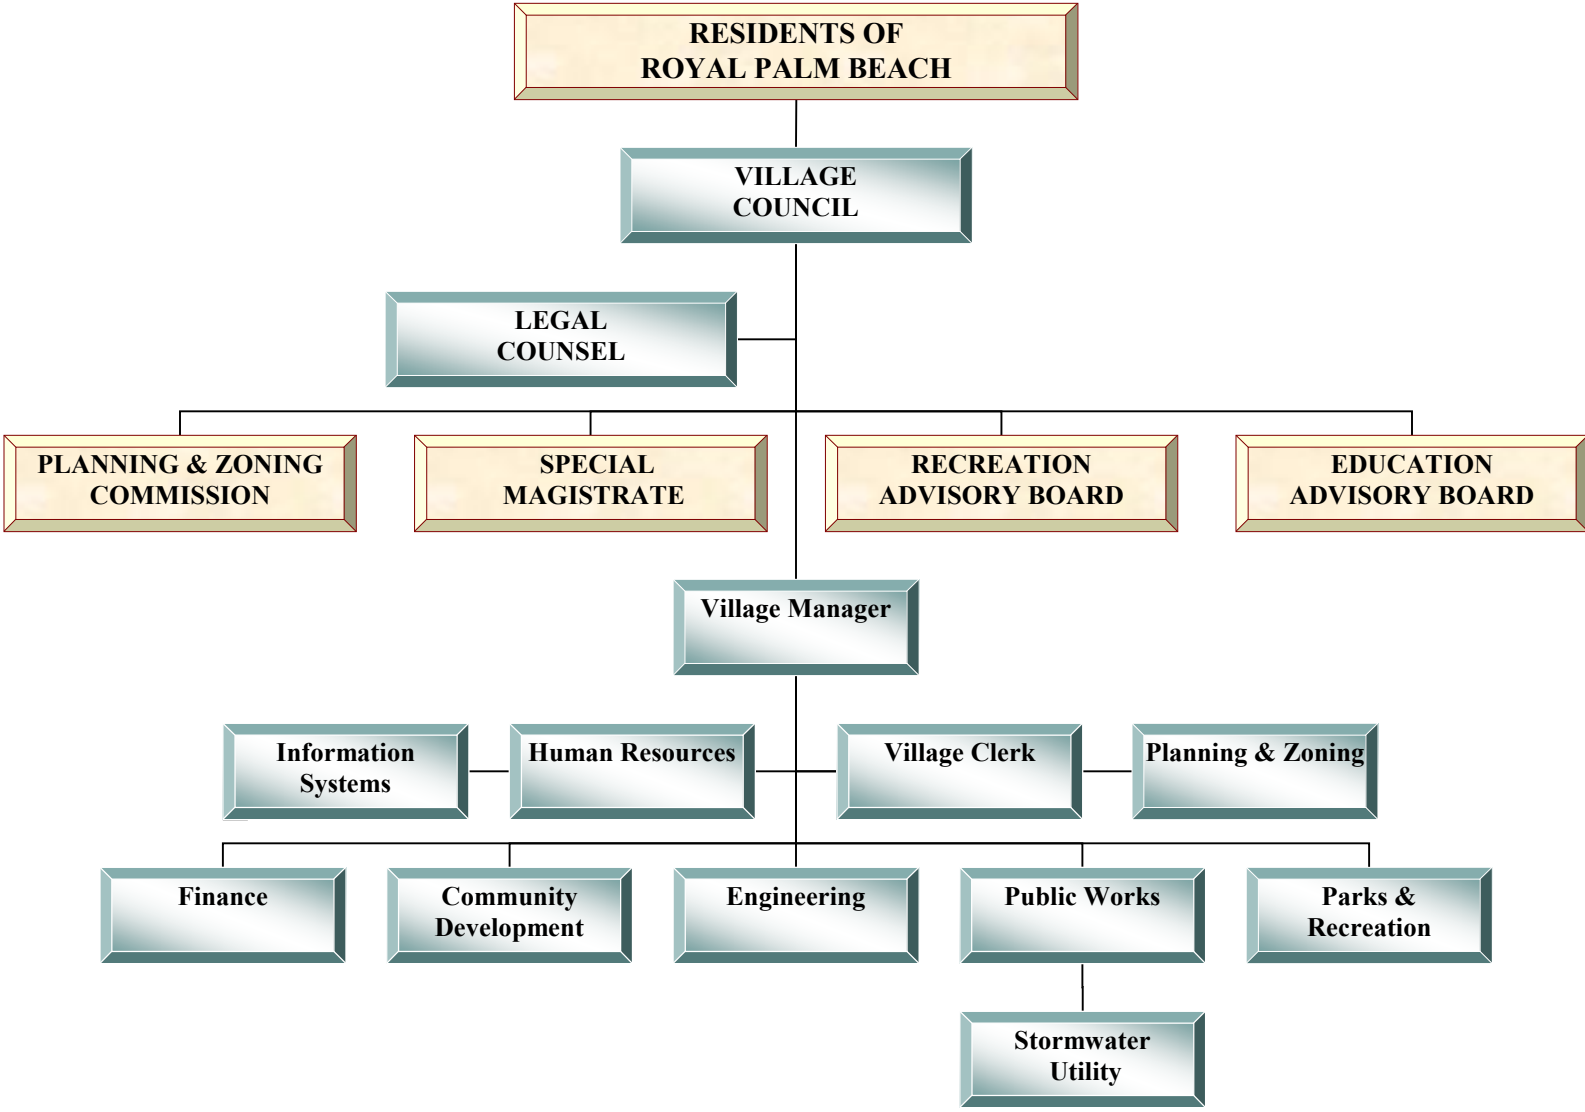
RESIDENTS OF
ROYAL PALM BEACH

VILLAGE
COUNCIL

LEGAL
COUNSEL

PLANNING & ZONING
COMMISSION

SPECIAL
MAGISTRATE

RECREATION
ADVISORY BOARD

EDUCATION
ADVISORY BOARD

Village Manager

Information
Systems

Human Resources

Village Clerk

Planning & Zoning

Finance

Community
Development

Engineering

Public Works

Parks &
Recreation

Stormwater
Utility